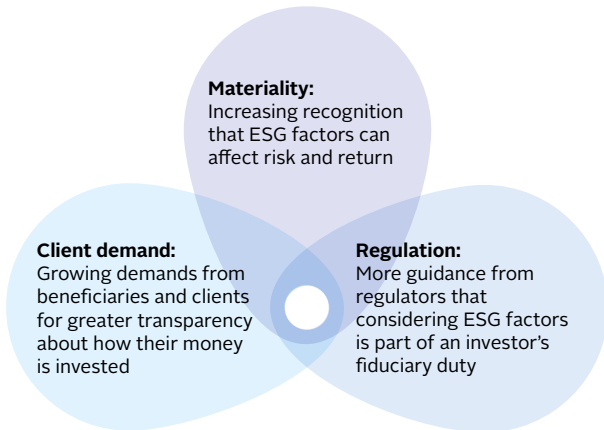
**Materiality:**
Increasing recognition that ESG factors can affect risk and return

**Client demand:**
Growing demands from beneficiaries and clients for greater transparency about how their money is invested

**Regulation:**
More guidance from regulators that considering ESG factors is part of an investor's fiduciary duty